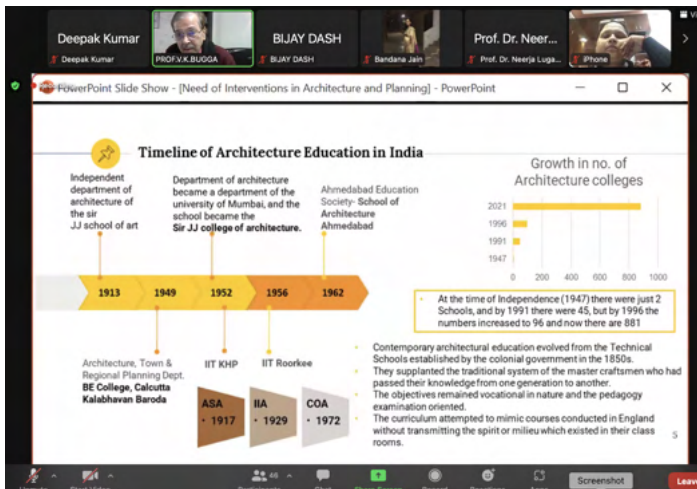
Deepak Kumar
Deepak Kumar
PROF.V.K.BUGGA
BIJAY DASH
BIJAY DASH
Bandana Jain
Prof. Dr. Neer...
Prof. Dr. Neerja Luga...
iPhone

PowerPoint Slide Show - [Need of Interventions in Architecture and Planning] - PowerPoint

Timeline of Architecture Education in India

Independent department of architecture of the sir JJ school of art

Department of architecture became a department of the university of Mumbai, and the school became the Sir JJ college of architecture.

Ahmedabad Education Society- School of Architecture Ahmedabad

1913
1949
1952
1956
1962

Architecture, Town & Regional Planning Dept. BE College, Calcutta Kalabhavan Baroda

IIT KHP

IIT Roorkee

ASA • 1917
IIA • 1929
COA • 1972

Growth in no. of Architecture colleges

2021
1996
1991
1947
0
200
400
600
800
1000

At the time of Independence (1947) there were just 2 Schools, and by 1991 there were 45, but by 1996 the numbers increased to 96 and now there are 881

Contemporary architectural education evolved from the Technical Schools established by the colonial government in the 1850s.
They supplanted the traditional system of the master craftsmen who had passed their knowledge from one generation to another.
The objectives remained vocational in nature and the pedagogy examination oriented.
The curriculum attempted to mimic courses conducted in England without transmitting the spirit or milieu which existed in their class rooms.

5

46
Screenshot
Leav